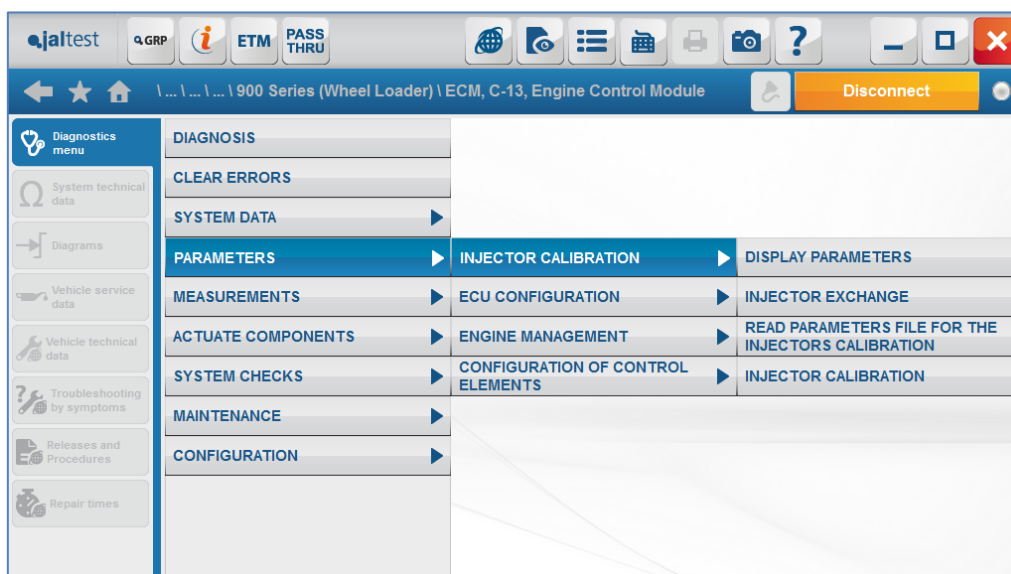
jaltest GRP ETM PASS THRU

\ ... \ ... \ ... \ 900 Series (Wheel Loader) \ ECM, C-13, Engine Control Module

Disconnect

Diagnostics menu

System technical data

Diagrams

Vehicle service data

Vehicle technical data

Troubleshooting by symptoms

Releases and Procedures

Repair times

DIAGNOSIS
CLEAR ERRORS
SYSTEM DATA
PARAMETERS
MEASUREMENTS
ACTUATE COMPONENTS
SYSTEM CHECKS
MAINTENANCE
CONFIGURATION

INJECTOR CALIBRATION
ECU CONFIGURATION
ENGINE MANAGEMENT
CONFIGURATION OF CONTROL ELEMENTS

DISPLAY PARAMETERS
INJECTOR EXCHANGE
READ PARAMETERS FILE FOR THE INJECTORS CALIBRATION
INJECTOR CALIBRATION